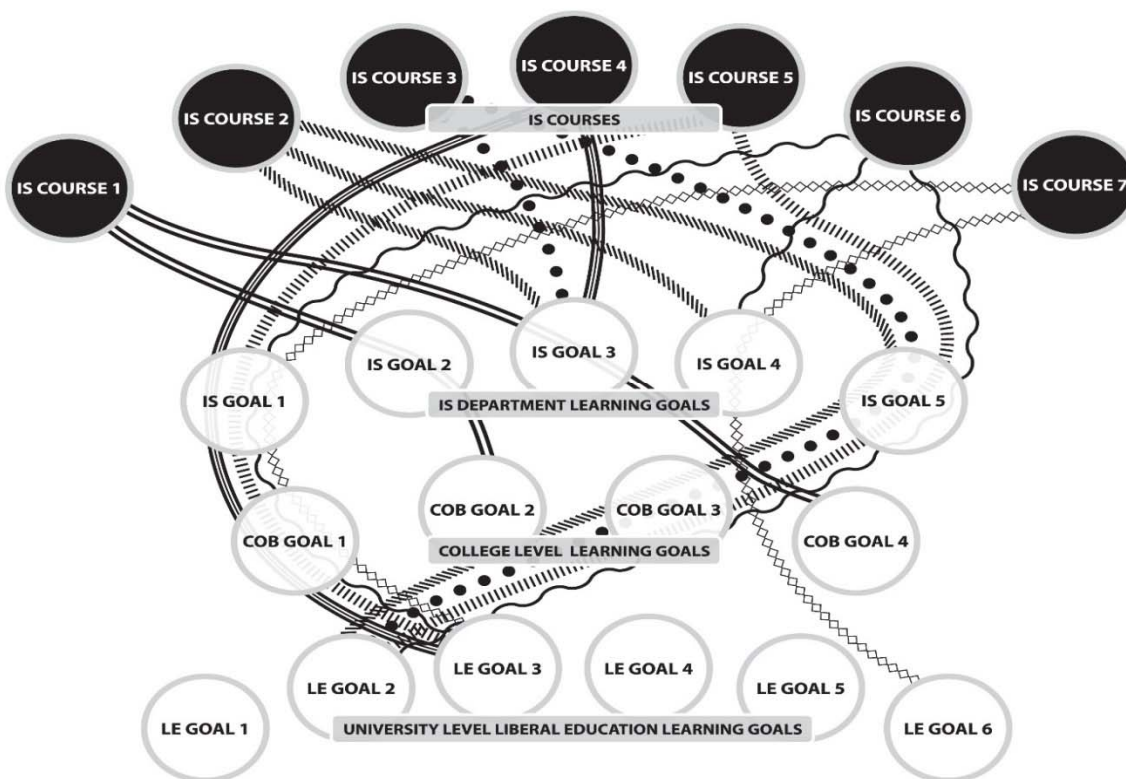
IS COURSE 3
IS COURSE 4
IS COURSE 5
IS COURSE 2
IS COURSES
IS COURSE 6
IS COURSE 1
IS COURSE 7

IS GOAL 2
IS GOAL 3
IS GOAL 4
IS GOAL 1
IS DEPARTMENT LEARNING GOALS
IS GOAL 5

COB GOAL 2
COB GOAL 3
COB GOAL 1
COLLEGE LEVEL LEARNING GOALS
COB GOAL 4

LE GOAL 2
LE GOAL 3
LE GOAL 4
LE GOAL 5
LE GOAL 1
UNIVERSITY LEVEL LIBERAL EDUCATION LEARNING GOALS
LE GOAL 6